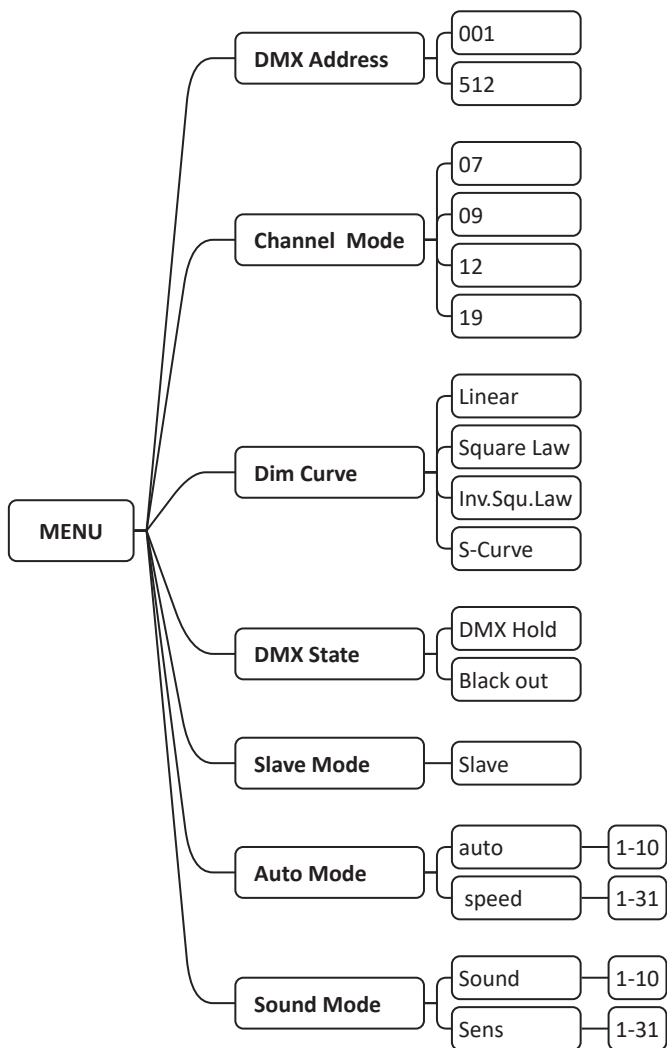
MENU

DMX Address
001
512

Channel Mode
07
09
12
19

Dim Curve
Linear
Square Law
Inv.Squ.Law
S-Curve

DMX State
DMX Hold
Black out

Slave Mode
Slave

Auto Mode
auto
1-10
speed
1-31

Sound Mode
Sound
1-10
Sens
1-31